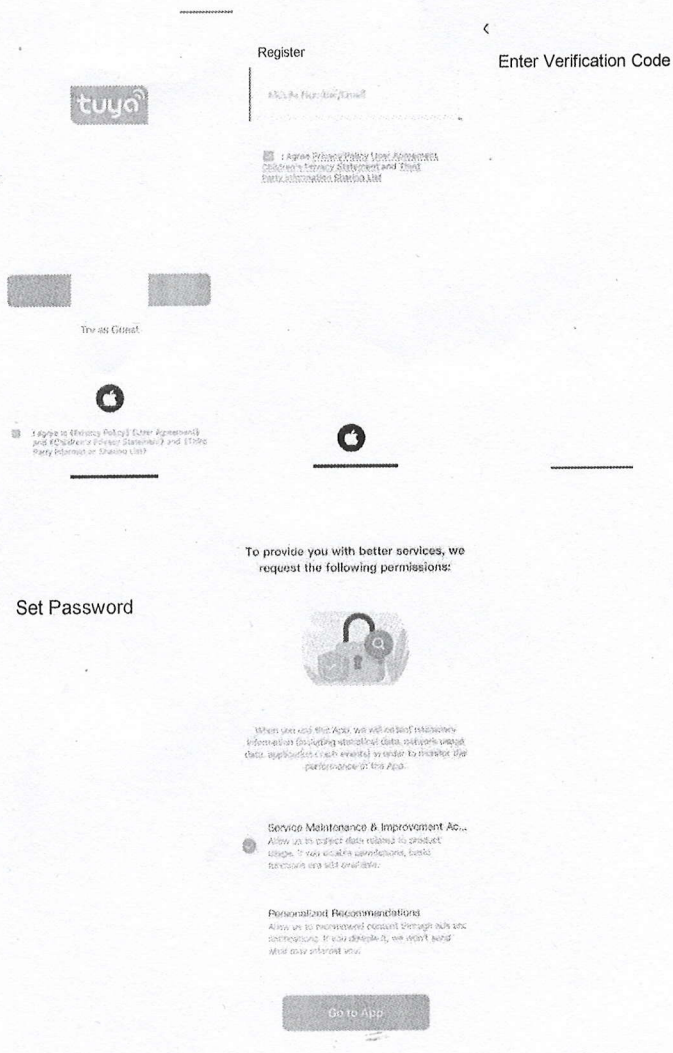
<

Register

Enter Verification Code

tuya

Mobile Number/Email

I Agree Privacy Policy User Agreement Children's Privacy Statement and Third Party Information Sharing List

Try as Guest

I agree to {Privacy Policy} {User Agreement} and {Children's Privacy Statement} and {Third Party Information Sharing List}

To provide you with better services, we request the following permissions:

Set Password

When you use this App, we will collect necessary information (including statistical data, network usage data, application crash events) in order to monitor the performance of the App.

Service Maintenance & Improvement Ac...
Allow us to collect data related to product usage. If you disable permissions, basic functions are still available.

Personalized Recommendations
Allow us to recommend content through ads and notifications. If you disable it, we won't send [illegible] may interest you.

Go to App